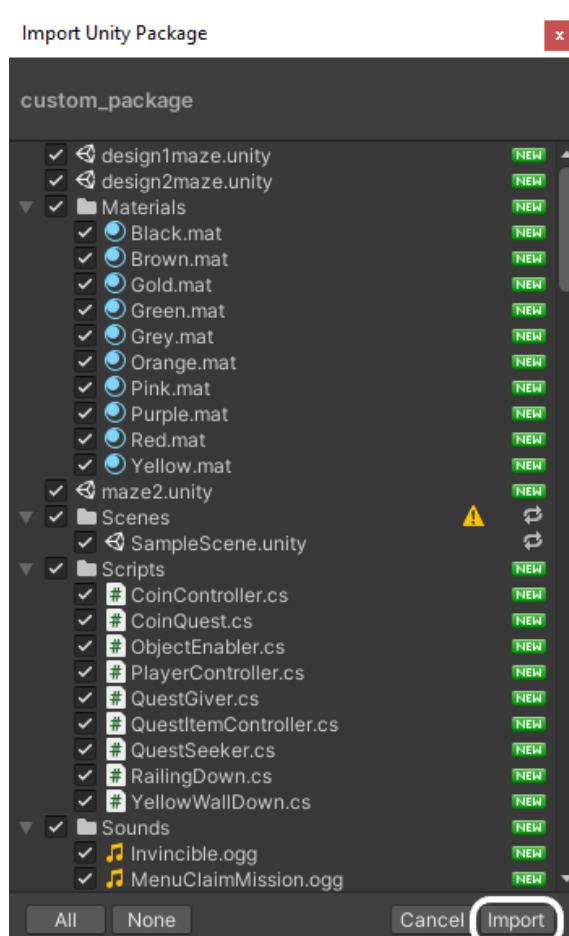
Import Unity Package

custom_package

design1maze.unity NEW
design2maze.unity NEW
Materials NEW
Black.mat NEW
Brown.mat NEW
Gold.mat NEW
Green.mat NEW
Grey.mat NEW
Orange.mat NEW
Pink.mat NEW
Purple.mat NEW
Red.mat NEW
Yellow.mat NEW
maze2.unity NEW
Scenes
SampleScene.unity
Scripts NEW
CoinController.cs NEW
CoinQuest.cs NEW
ObjectEnabler.cs NEW
PlayerController.cs NEW
QuestGiver.cs NEW
QuestItemController.cs NEW
QuestSeeker.cs NEW
RailingDown.cs NEW
YellowWallDown.cs NEW
Sounds NEW
Invincible.ogg NEW
MenuClaimMission.ogg NEW

All None Cancel Import